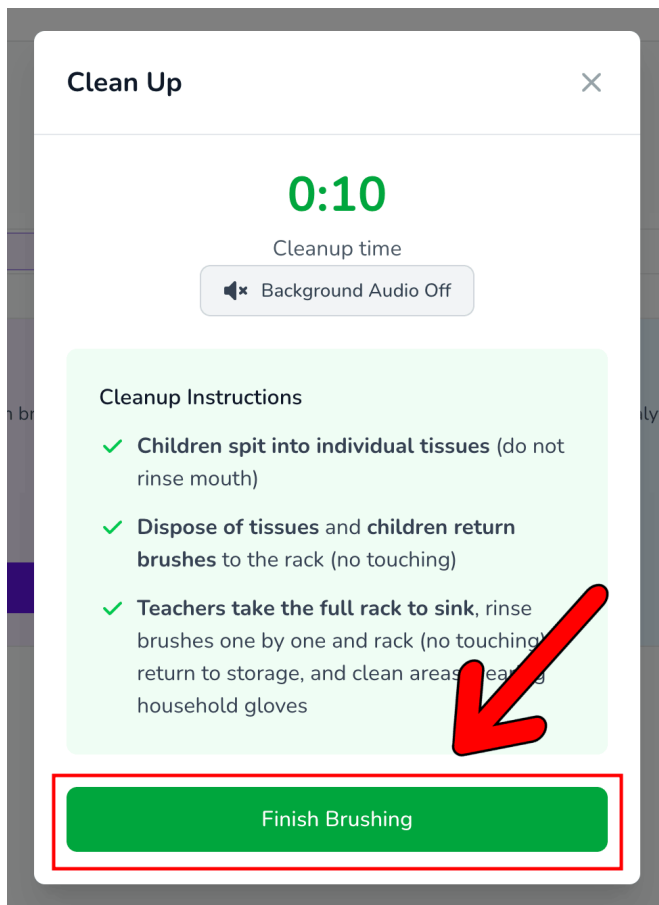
Clean Up

×

0:10

Cleanup time

Background Audio Off

Cleanup Instructions

**Children spit into individual tissues** (do not rinse mouth)

**Dispose of tissues** and **children return brushes** to the rack (no touching)

**Teachers take the full rack to sink**, rinse brushes one by one and rack (no touching) return to storage, and clean areas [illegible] household gloves

Finish Brushing